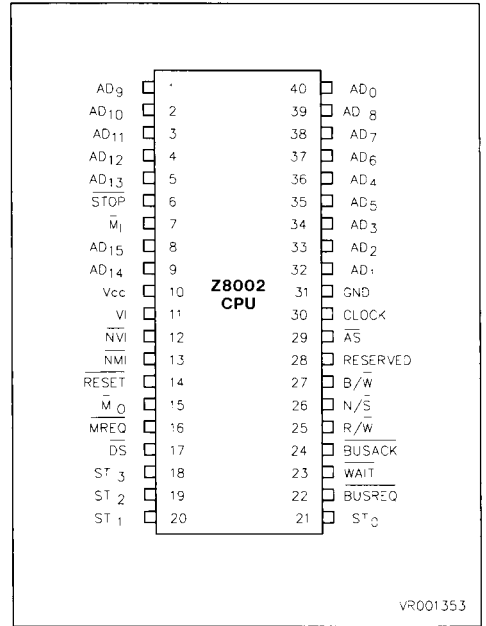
$AD_9$ 1 40 $AD_0$
$AD_{10}$ 2 39 $AD_8$
$AD_{11}$ 3 38 $AD_7$
$AD_{12}$ 4 37 $AD_6$
$AD_{13}$ 5 36 $AD_4$
$\overline{STOP}$ 6 35 $AD_5$
$\overline{M_I}$ 7 34 $AD_3$
$AD_{15}$ 8 33 $AD_2$
$AD_{14}$ 9 32 $AD_1$
Vcc 10 31 GND
VI 11 30 CLOCK
$\overline{NVI}$ 12 29 $\overline{AS}$
$\overline{NMI}$ 13 28 RESERVED
$\overline{RESET}$ 14 27 $B/\overline{W}$
$\overline{M_O}$ 15 26 $N/\overline{S}$
$\overline{MREQ}$ 16 25 $R/\overline{W}$
$\overline{DS}$ 17 24 $\overline{BUSACK}$
$ST_3$ 18 23 $\overline{WAIT}$
$ST_2$ 19 22 $\overline{BUSREQ}$
$ST_1$ 20 21 $ST_0$

Z8002
CPU

VR001353